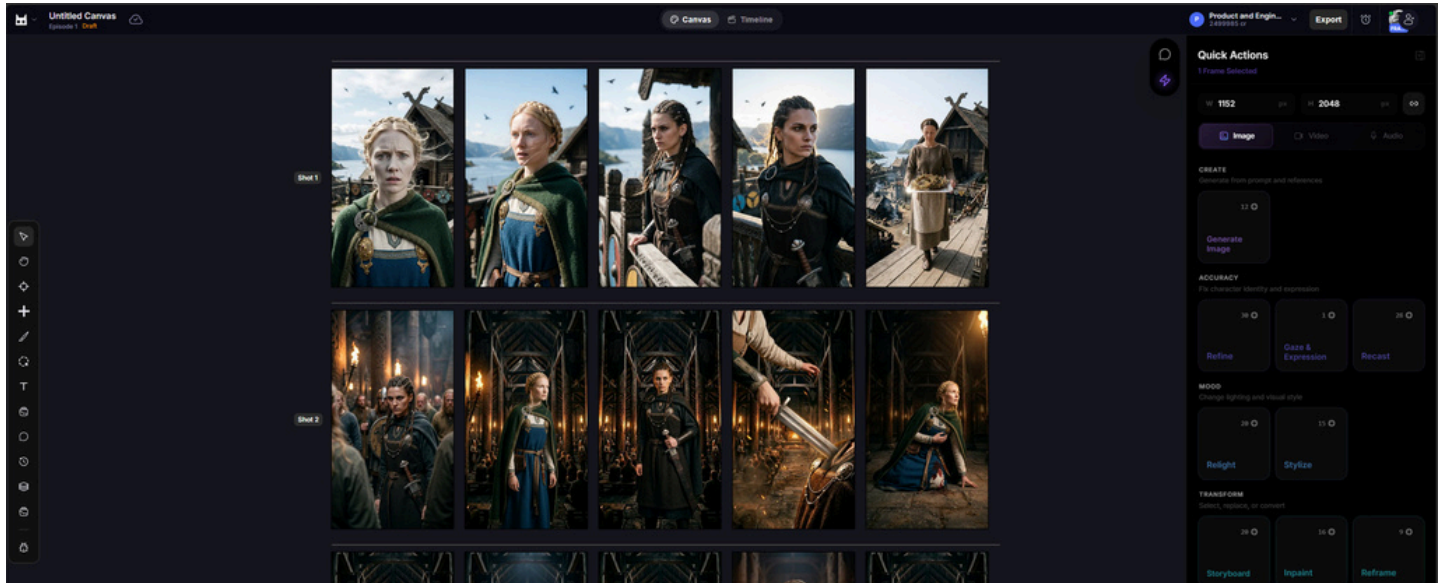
Untitled Canvas
Episode 1 Draft

Canvas Timeline

Product and Engin...
2499985 cr

Export

Shot 1

Shot 2

Quick Actions
1 Frame Selected

W 1152 px H 2048 px

Image Video Audio

CREATE
Generate from prompt and references

12
Generate Image

ACCURACY
Fix character identity and expression

30
Refine

1
Gaze & Expression

20
Recast

MOOD
Change lighting and visual style

20
Relight

15
Stylize

TRANSFORM
Select, replace, or convert

20
Storyboard

16
Inpaint

9
Reframe